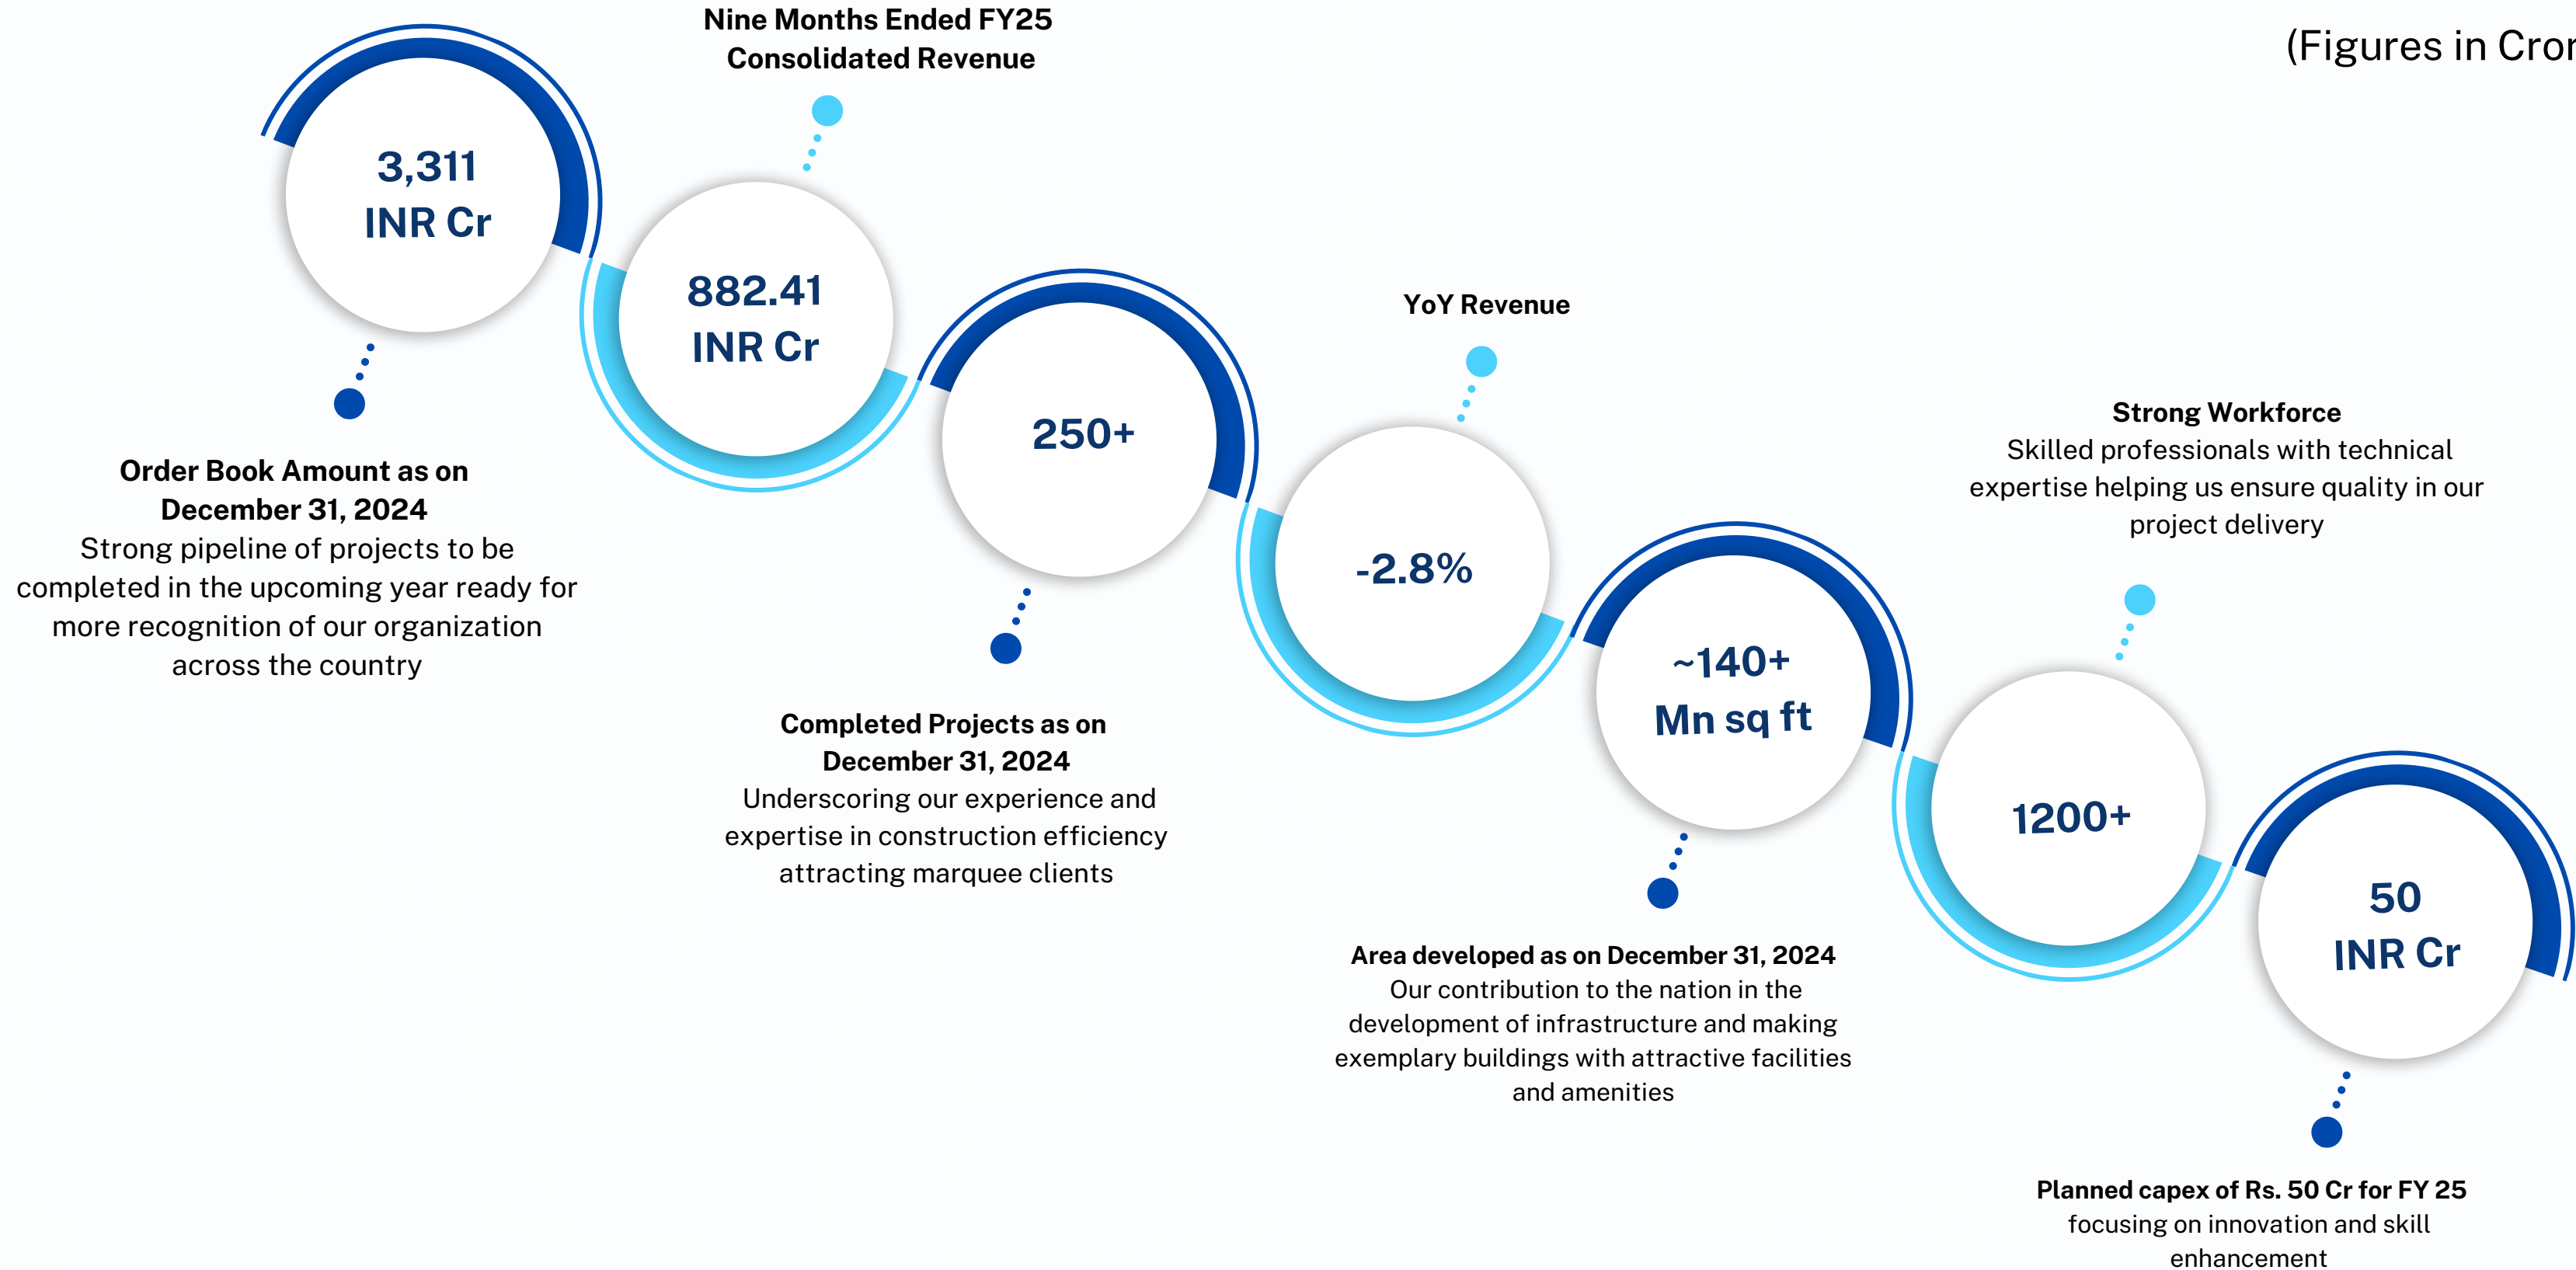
(Figures in Cror

3,311
INR Cr

Order Book Amount as on December 31, 2024
Strong pipeline of projects to be completed in the upcoming year ready for more recognition of our organization across the country

Nine Months Ended FY25
Consolidated Revenue

882.41
INR Cr

250+

Completed Projects as on December 31, 2024
Underscoring our experience and expertise in construction efficiency attracting marquee clients

YoY Revenue

-2.8%

~140+
Mn sq ft

Area developed as on December 31, 2024
Our contribution to the nation in the development of infrastructure and making exemplary buildings with attractive facilities and amenities

Strong Workforce
Skilled professionals with technical expertise helping us ensure quality in our project delivery

1200+

50
INR Cr

Planned capex of Rs. 50 Cr for FY 25
focusing on innovation and skill enhancement